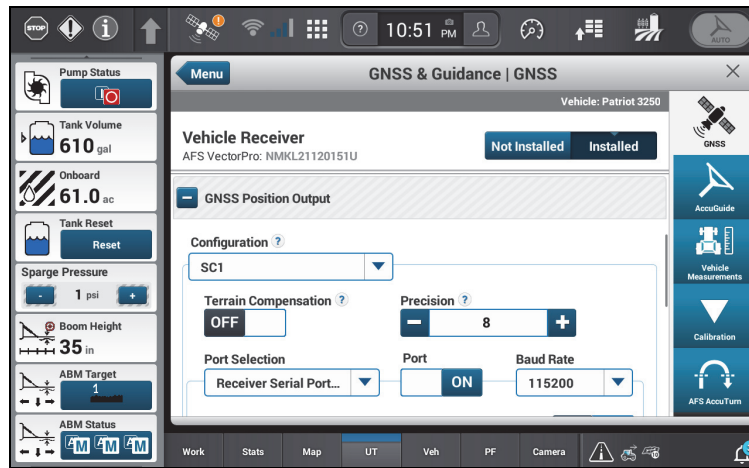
STOP

10:51 PM

AUTO

Pump Status

Tank Volume
610 gal

Onboard
61.0 ac

Tank Reset
Reset

Sparge Pressure
- 1 psi +

Boom Height
35 in

ABM Target
1

ABM Status

Menu

GNSS & Guidance | GNSS

Vehicle: Patriot 3250

Vehicle Receiver
AFS VectorPro: NMKL21120151U

Not Installed
Installed

GNSS Position Output

Configuration ?
SC1

Terrain Compensation ?
OFF

Precision ?
8

Port Selection
Receiver Serial Port...

Port
ON

Baud Rate
115200

GNSS

AccuGuide

Vehicle Measurements

Calibration

AFS AccuTurn

Work
Stats
Map
UT
Veh
PF
Camera